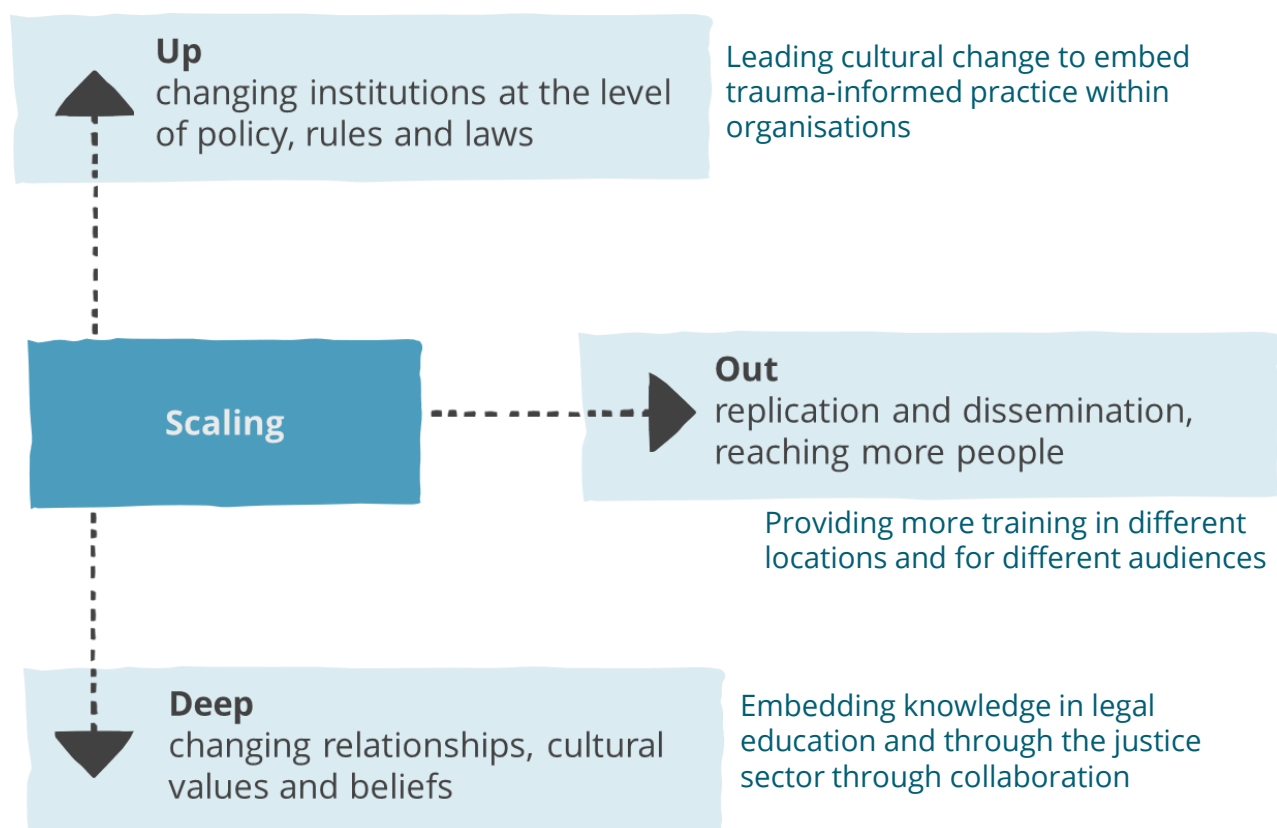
Up
changing institutions at the level of policy, rules and laws

Leading cultural change to embed trauma-informed practice within organisations

Scaling

Out
replication and dissemination, reaching more people

Providing more training in different locations and for different audiences

Deep
changing relationships, cultural values and beliefs

Embedding knowledge in legal education and through the justice sector through collaboration